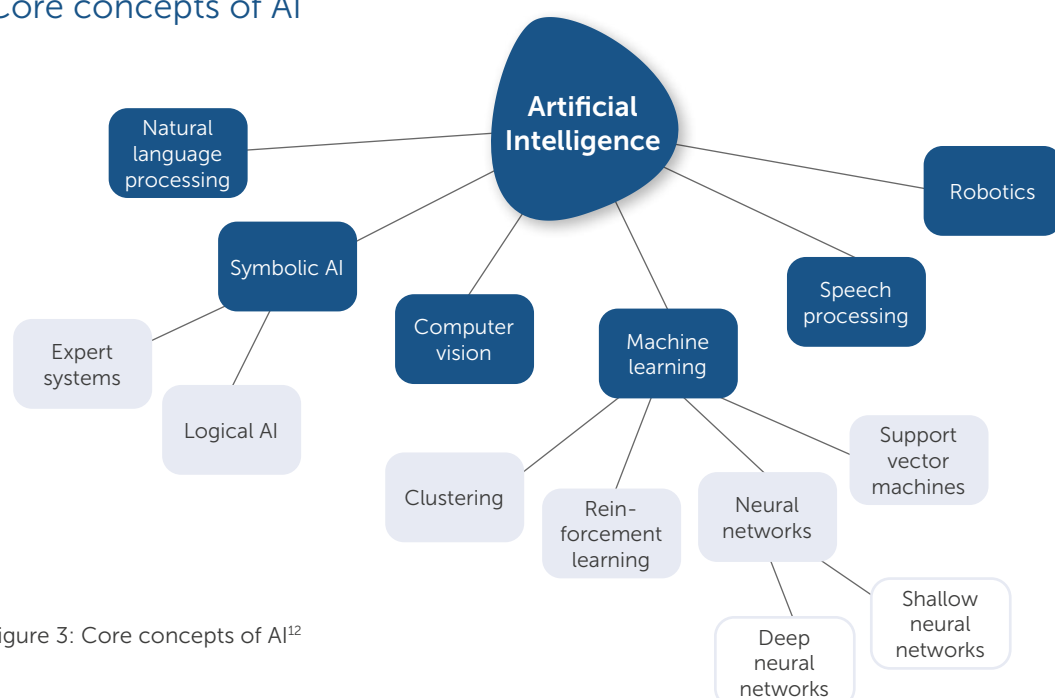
Core concepts of AI

Artificial Intelligence

Natural language processing

Robotics

Symbolic AI

Computer vision

Machine learning

Speech processing

Expert systems

Logical AI

Clustering

Reinforcement learning

Neural networks

Support vector machines

Shallow neural networks

Deep neural networks

igure 3: Core concepts of AI$^{12}$